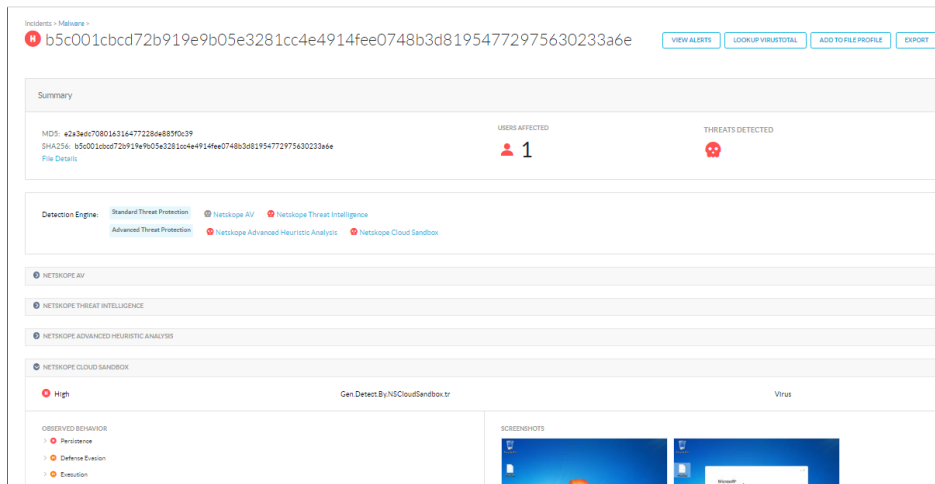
Incidents > Malware >

H b5c001cbcd72b919e9b05e3281cc4e4914fee0748b3d81954772975630233a6e

VIEW ALERTS | LOOKUP VIRUSTOTAL | ADD TO FILE PROFILE | EXPORT

Summary

MD5: e2a3edc708016316477228de885f0c39
SHA256: b5c001cbcd72b919e9b05e3281cc4e4914fee0748b3d81954772975630233a6e
File Details

USERS AFFECTED
1

THREATS DETECTED

Detection Engine: Standard Threat Protection Netskope AV Netskope Threat Intelligence
Advanced Threat Protection Netskope Advanced Heuristic Analysis Netskope Cloud Sandbox

NETSKOPE AV

NETSKOPE THREAT INTELLIGENCE

NETSKOPE ADVANCED HEURISTIC ANALYSIS

NETSKOPE CLOUD SANDBOX

High Gen.Detect.By.NSCloudSandbox.tr Virus

OBSERVED BEHAVIOR
> Persistence
> Defense Evasion
> Execution

SCREENSHOTS